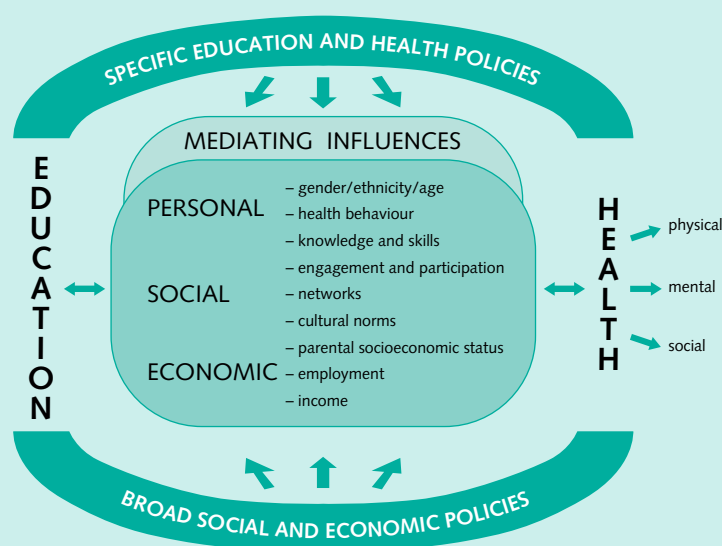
SPECIFIC EDUCATION AND HEALTH POLICIES

MEDIATING INFLUENCES

EDUCATION

PERSONAL
– gender/ethnicity/age
– health behaviour
– knowledge and skills

SOCIAL
– engagement and participation
– networks
– cultural norms

ECONOMIC
– parental socioeconomic status
– employment
– income

HEALTH

physical
mental
social

BROAD SOCIAL AND ECONOMIC POLICIES